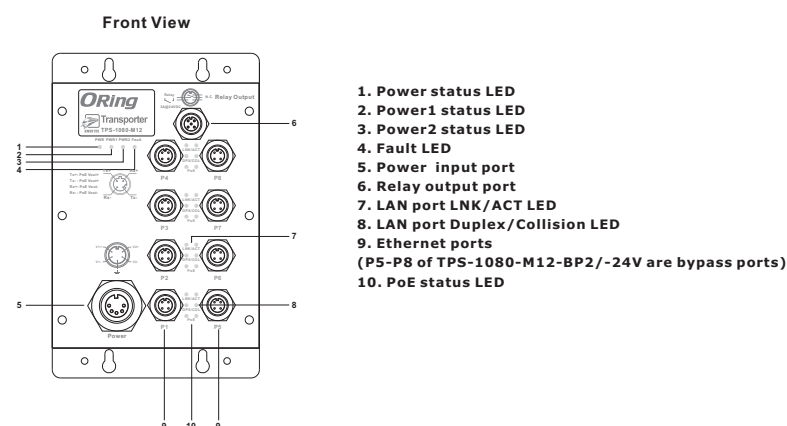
Front View

ORing
Transporter
TPS-1080-M12

Relay Output

PWR PWR1 PWR2 Fault

P4 P8
P3 P7
P2 P6
P1 P5

Power

1
2
3
4
5
6
7
8
9 10 9

1. Power status LED
2. Power1 status LED
3. Power2 status LED
4. Fault LED
5. Power input port
6. Relay output port
7. LAN port LNK/ACT LED
8. LAN port Duplex/Collision LED
9. Ethernet ports
(P5-P8 of TPS-1080-M12-BP2/-24V are bypass ports)
10. PoE status LED